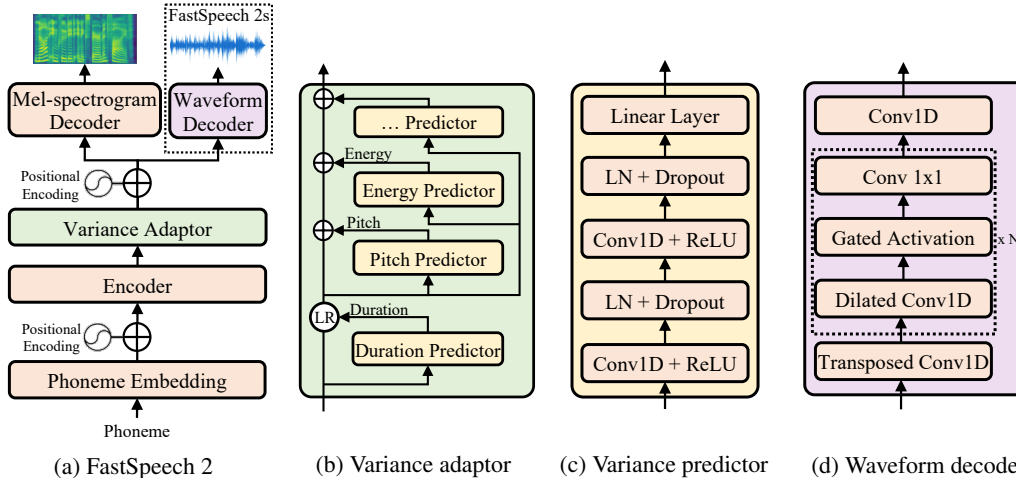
FastSpeech 2s

Mel-spectrogram Decoder

Waveform Decoder

Positional Encoding

Variance Adaptor

Encoder

Positional Encoding

Phoneme Embedding

Phoneme

(a) FastSpeech 2

… Predictor

Energy

Energy Predictor

Pitch

Pitch Predictor

LR

Duration

Duration Predictor

(b) Variance adaptor

Linear Layer

LN + Dropout

Conv1D + ReLU

LN + Dropout

Conv1D + ReLU

(c) Variance predictor

Conv1D

Conv 1x1

Gated Activation

x N

Dilated Conv1D

Transposed Conv1D

(d) Waveform decode